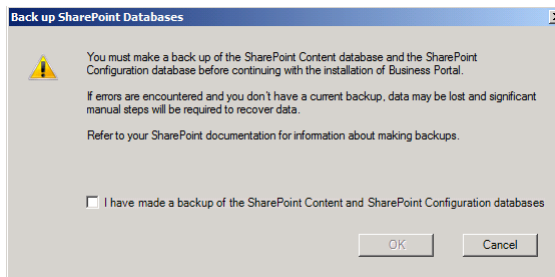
Back up SharePoint Databases

You must make a back up of the SharePoint Content database and the SharePoint Configuration database before continuing with the installation of Business Portal.

If errors are encountered and you don't have a current backup, data may be lost and significant manual steps will be required to recover data.

Refer to your SharePoint documentation for information about making backups.

I have made a backup of the SharePoint Content and SharePoint Configuration databases

OK

Cancel